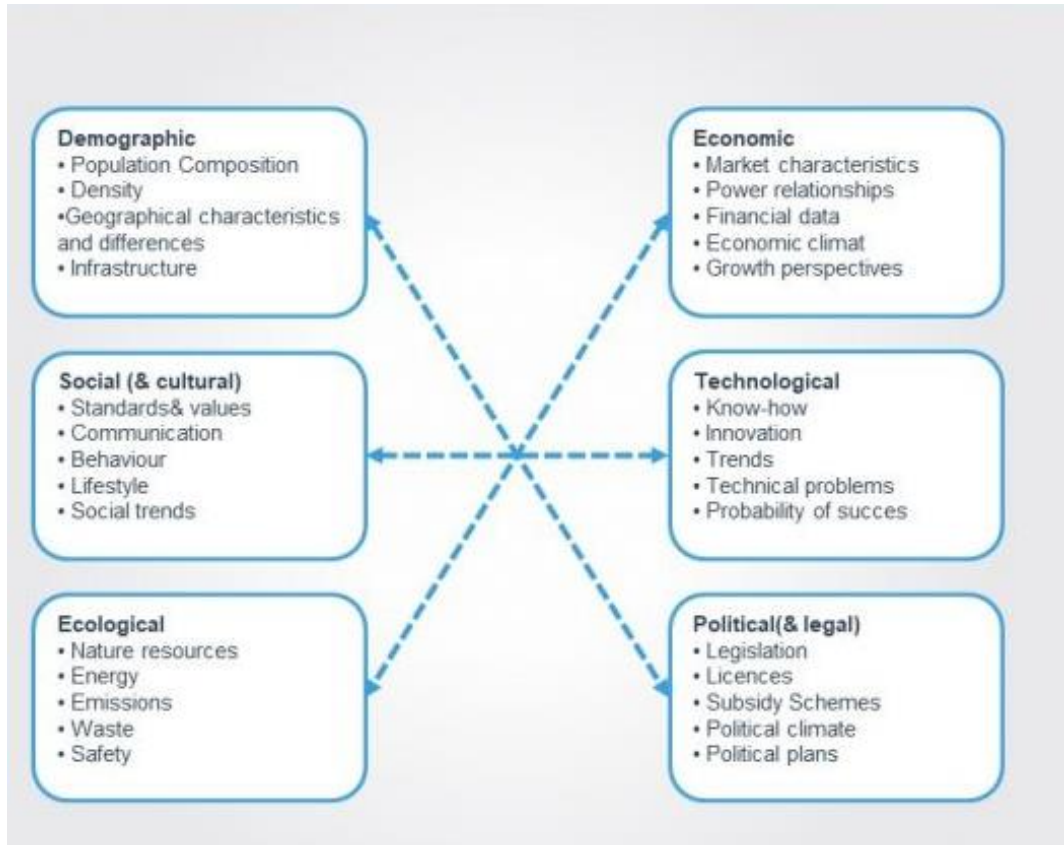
Demographic
• Population Composition
• Density
•Geographical characteristics and differences
• Infrastructure

Social (& cultural)
• Standards& values
• Communication
• Behaviour
• Lifestyle
• Social trends

Ecological
• Nature resources
• Energy
• Emissions
• Waste
• Safety

Economic
• Market characteristics
• Power relationships
• Financial data
• Economic climat
• Growth perspectives

Technological
• Know-how
• Innovation
• Trends
• Technical problems
• Probability of succes

Political(& legal)
• Legislation
• Licences
• Subsidy Schemes
• Political climate
• Political plans